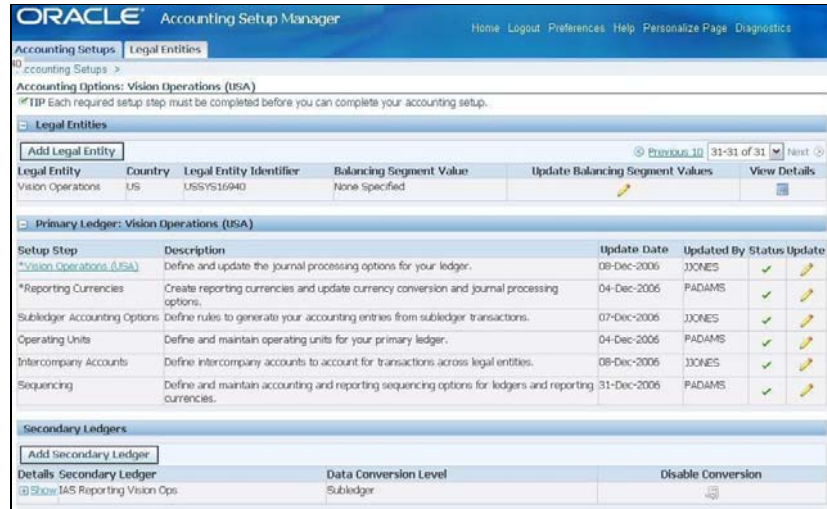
ORACLE Accounting Setup Manager

Home Logout Preferences Help Personalize Page Diagnostics

Accounting Setups | Legal Entities

ccounting Setups >

Accounting Options: Vision Operations (USA)

TIP Each required setup step must be completed before you can complete your accounting setup.

Legal Entities

Add Legal Entity

Previous 10 31-31 of 31 Next

| Legal Entity | Country | Legal Entity Identifier | Balancing Segment Value | Update Balancing Segment Values | View Details |
|---|---|---|---|---|---|
| Vision Operations | US | USSYS16940 | None Specified | | |

Primary Ledger: Vision Operations (USA)

| Setup Step | Description | Update Date | Updated By | Status | Update |
|---|---|---|---|---|---|
| *Vision Operations (USA) | Define and update the journal processing options for your ledger. | 08-Dec-2006 | JJONES | | |
| *Reporting Currencies | Create reporting currencies and update currency conversion and journal processing options. | 04-Dec-2006 | PADAMS | | |
| Subledger Accounting Options | Define rules to generate your accounting entries from subledger transactions. | 07-Dec-2006 | JJONES | | |
| Operating Units | Define and maintain operating units for your primary ledger. | 04-Dec-2006 | PADAMS | | |
| Intercompany Accounts | Define intercompany accounts to account for transactions across legal entities. | 08-Dec-2006 | JJONES | | |
| Sequencing | Define and maintain accounting and reporting sequencing options for ledgers and reporting currencies. | 31-Dec-2006 | PADAMS | | |

Secondary Ledgers

Add Secondary Ledger

| Details | Secondary Ledger | Data Conversion Level | Disable Conversion |
|---|---|---|---|
| Show | IAS Reporting Vision Ops | Subledger | |